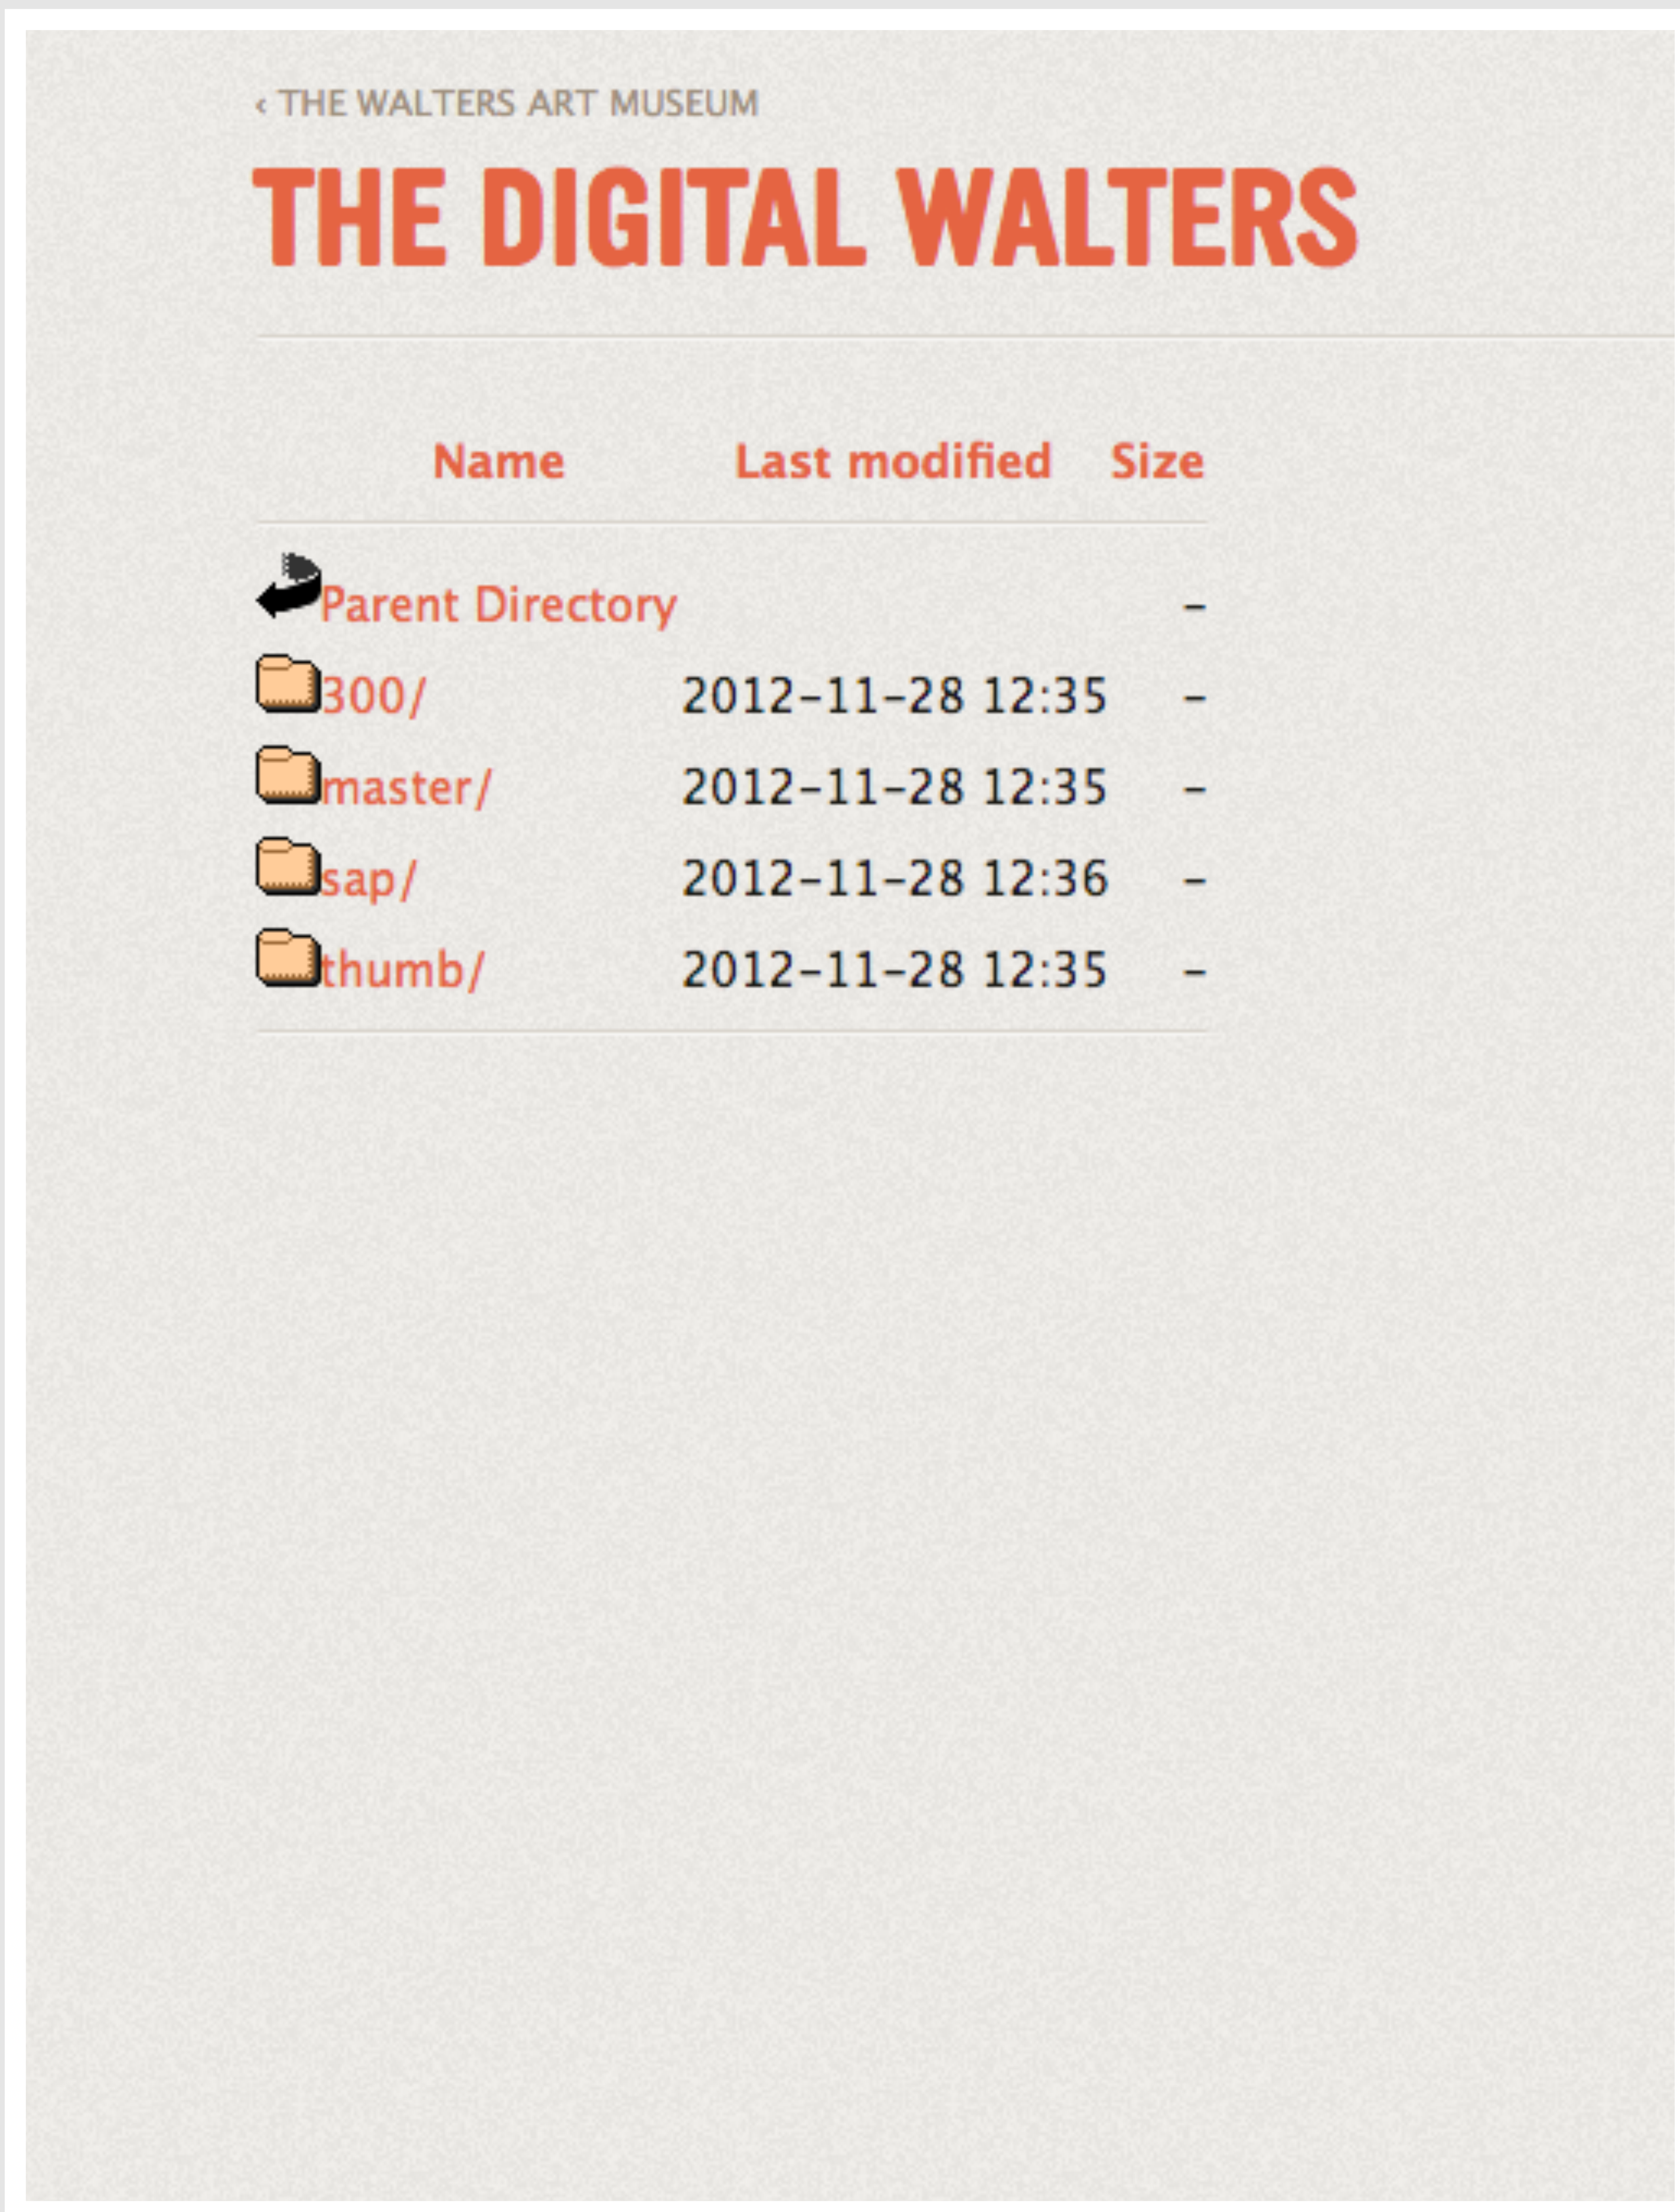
‹ THE WALTERS ART MUSEUM

THE DIGITAL WALTERS

| Name | Last modified | Size |
|---|---|---|
| Parent Directory | | - |
| 300/ | 2012-11-28 12:35 | - |
| master/ | 2012-11-28 12:35 | - |
| sap/ | 2012-11-28 12:36 | - |
| thumb/ | 2012-11-28 12:35 | - |